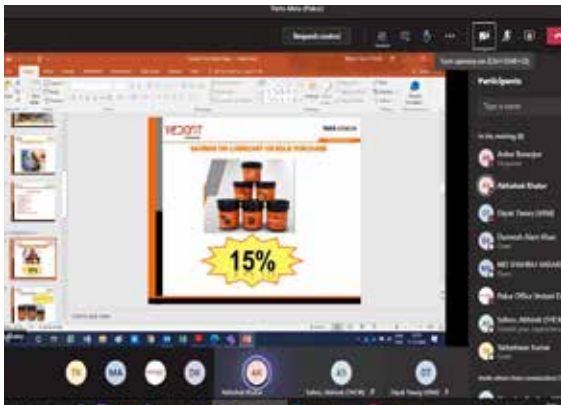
Parts Akku (Pakur)

Request control

Turn camera on (Ctrl+Shift+O)

Participants

Type a name

In this meeting (8)

Ankur Banerjee

Abhishek Khatter

Dipak Tiwary (VRM)

Dunnesh Alam Khan

MD SHAHBAJ ANSARI

Pakur Office Vedant E

Sahoo, Abhisek (TATA

Saharsan Kumar

VEDANT

TATA

SAVINGS ON LUBRICANT OR BULK PURCHASE

15%

TN

MA

DK

AK

Abhishek Khatter

Sahoo, Abhisek (TATA)

Dipak Tiwary (VRM)

AS

DT